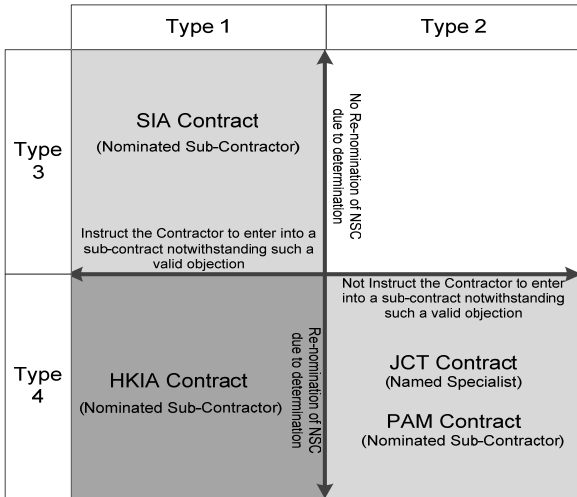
| | Type 1 | Type 2 |
|---|---|---|
| Type 3 | SIA Contract (Nominated Sub-Contractor) | |
| Type 4 | HKIA Contract (Nominated Sub-Contractor) | JCT Contract (Named Specialist) PAM Contract (Nominated Sub-Contractor) |

No Re-nomination of NSC due to determination

Instruct the Contractor to enter into a sub-contract notwithstanding such a valid objection

Not Instruct the Contractor to enter into a sub-contract notwithstanding such a valid objection

Re-nomination of NSC due to determination